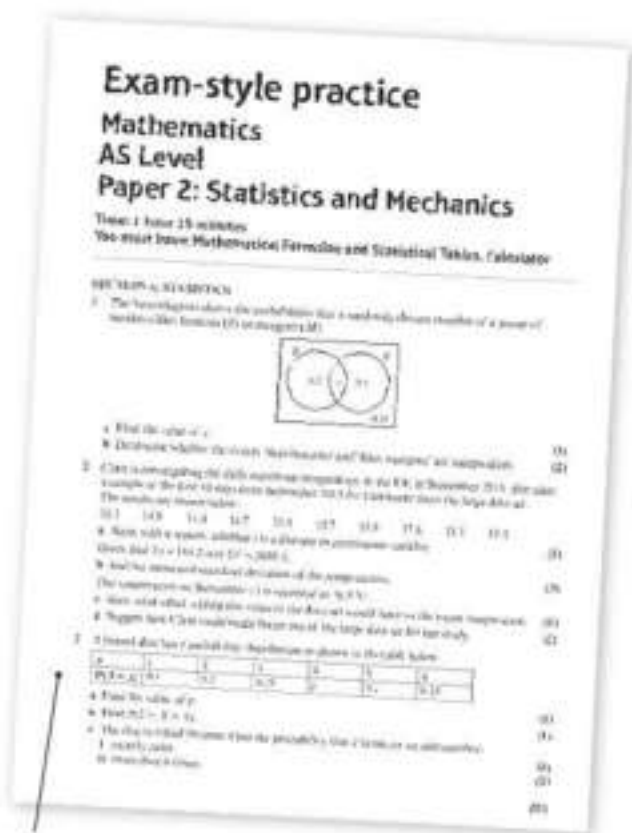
Exam-style practice

Mathematics

AS Level

Paper 2: Statistics and Mechanics

Time: 1 hour 15 minutes

You must have: Mathematical Formulae and Statistical Tables, Calculator

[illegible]

1 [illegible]

a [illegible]

b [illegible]

2 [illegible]

a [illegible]

b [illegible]

c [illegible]

3 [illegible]

a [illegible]

b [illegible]

c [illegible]